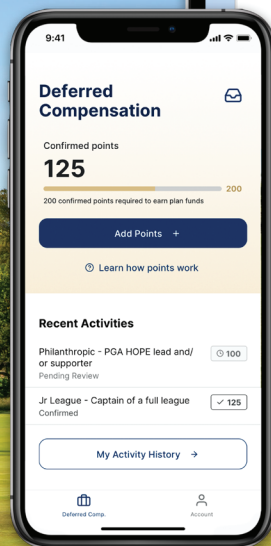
9:41

Deferred Compensation

Confirmed points

125

200

200 confirmed points required to earn plan funds

Add Points +

Learn how points work

Recent Activities

Philanthropic - PGA HOPE lead and/or supporter

Pending Review

100

Jr League - Captain of a full league

Confirmed

125

My Activity History →

Deferred Comp.

Account